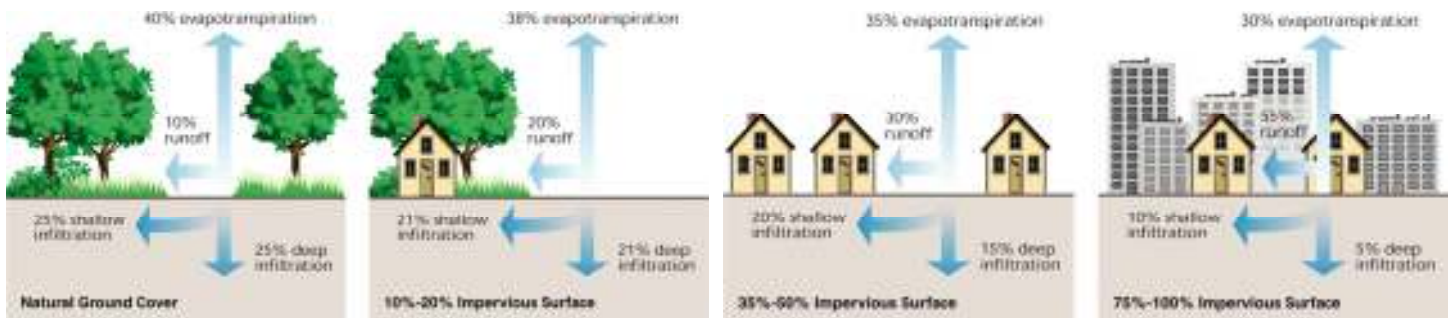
40% evapotranspiration

10% runoff

25% shallow infiltration

25% deep infiltration

Natural Ground Cover

38% evapotranspiration

20% runoff

21% shallow infiltration

21% deep infiltration

10%-20% Impervious Surface

35% evapotranspiration

30% runoff

20% shallow infiltration

15% deep infiltration

35%-50% Impervious Surface

30% evapotranspiration

55% runoff

10% shallow infiltration

5% deep infiltration

75%-100% Impervious Surface